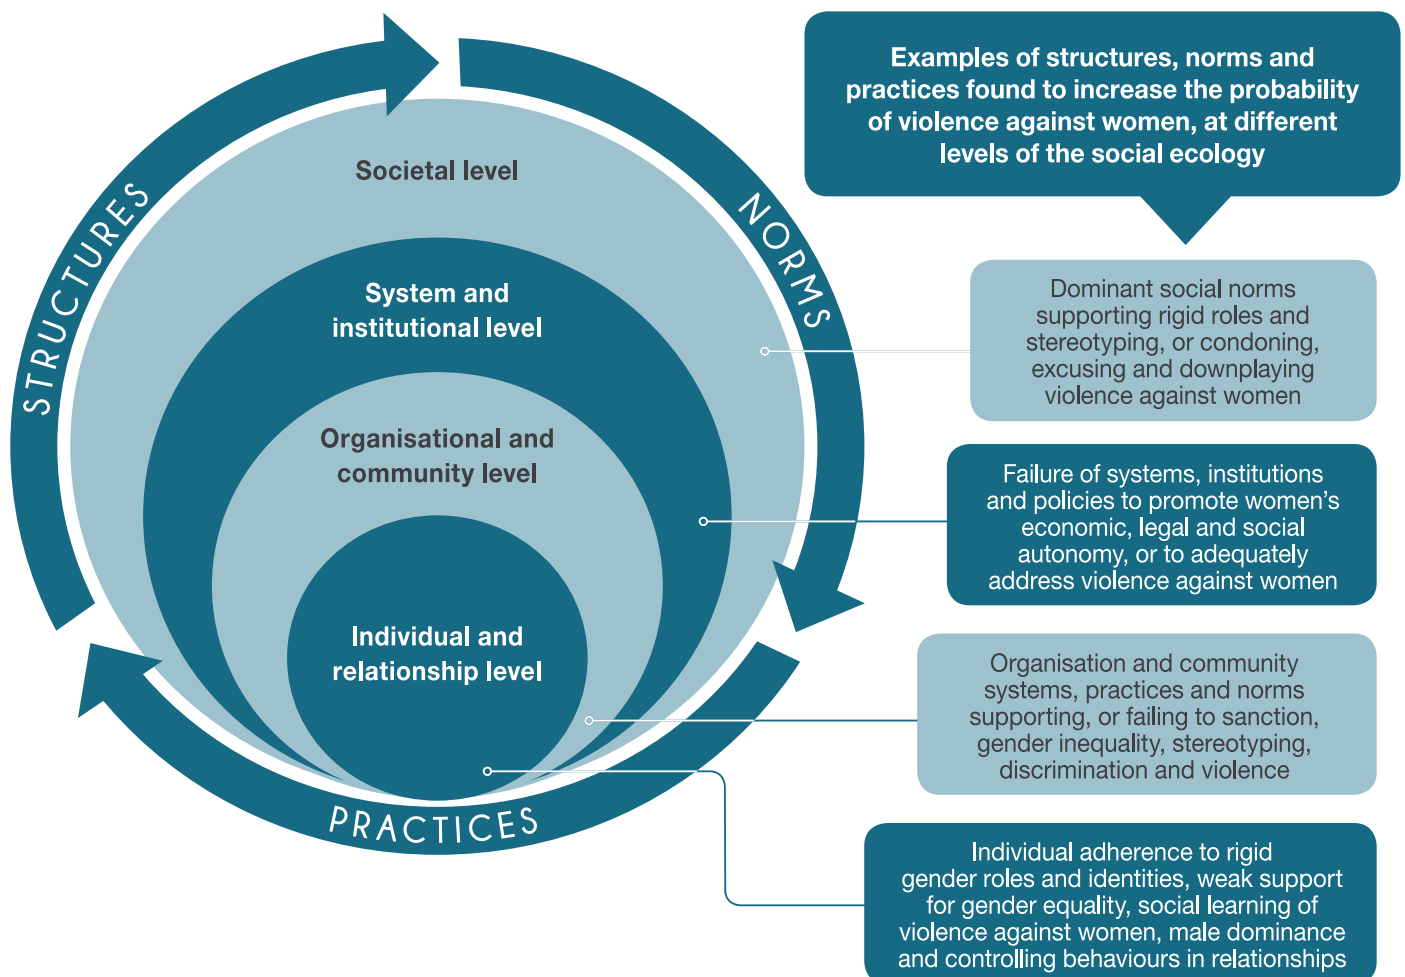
STRUCTURES

NORMS

PRACTICES

Societal level

System and institutional level

Organisational and community level

Individual and relationship level

Examples of structures, norms and practices found to increase the probability of violence against women, at different levels of the social ecology

Dominant social norms supporting rigid roles and stereotyping, or condoning, excusing and downplaying violence against women

Failure of systems, institutions and policies to promote women's economic, legal and social autonomy, or to adequately address violence against women

Organisation and community systems, practices and norms supporting, or failing to sanction, gender inequality, stereotyping, discrimination and violence

Individual adherence to rigid gender roles and identities, weak support for gender equality, social learning of violence against women, male dominance and controlling behaviours in relationships